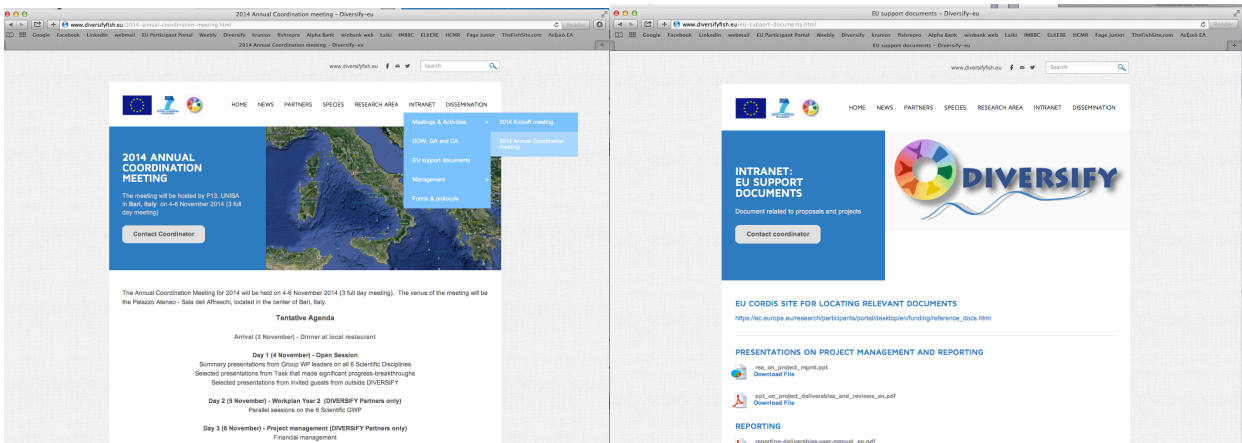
2014 Annual Coordination meeting – Diversify-eu

www.diversifyfish.eu/2014-annual-coordination-meeting.html

Reader

Google Facebook LinkedIn webmail EU Participant Portal Weebly Diversify kranos fishrepro Alpha Bank winbank web Laiki IMBBC ELKEBE HCMR Fage Junior TheFishSite.com

2014 Annual Coordination meeting – Diversify-eu

www.diversifyfish.eu

Search

HOME NEWS PARTNERS SPECIES RESEARCH AREA INTRANET DISSEMINATION

Meetings & Activities

2014 Kickoff meeting

DOW, GA and CA

2014 Annual Coordination meeting

EU support documents

Management

Forms & protocols

2014 ANNUAL COORDINATION MEETING

The meeting will be hosted by P13. UNIBA in Bari, Italy on 4-6 November 2014 (3 full day meeting)

Contact Coordinator

The Annual Coordination Meeting for 2014 will be held on 4-6 November 2014 (3 full day meeting). The venue of the meeting will be the Palazzo Ateneo - Sala deli Affreschi, located in the center of Bari, Italy.

Tentative Agenda

Arrival (3 November) - Dinner at local restaurant

Day 1 (4 November) - Open Session
Summary presentations from Group WP leaders on all 6 Scientific Disciplines
Selected presentations from Task that made significant progress-breakthroughs
Selected presentations from invited guests from outside DIVERSIFY

Day 2 (5 November) - Workplan Year 2 (DIVERSIFY Partners only)
Parallel sessions on the 6 Scientific GWP

Day 3 (6 November) - Project management (DIVERSIFY Partners only)
Financial management

EU support documents – Diversify-eu

www.diversifyfish.eu/eu-support-documents.html

Reader

Google Facebook LinkedIn webmail EU Participant Portal Weebly Diversify kranos fishrepro Alpha Bank winbank web Laiki IMBBC ELKEBE HCMR Fage Junior TheFishSite.com

www.diversifyfish.eu

Search

HOME NEWS PARTNERS SPECIES RESEARCH AREA INTRANET DISSEMINATION

INTRANET: EU SUPPORT DOCUMENTS

Document related to proposals and projects

Contact coordinator

DIVERSIFY

EU CORDIS SITE FOR LOCATING RELEVANT DOCUMENTS

https://ec.europa.eu/research/participants/portal/desktop/en/funding/reference_docs.html

PRESENTATIONS ON PROJECT MANAGEMENT AND REPORTING

res_on_project_mgmt.ppt
Download File

ppt_on_project_deliverables_and_reviews_en.pdf
Download File

REPORTING

reporting-deliverables-user-manual_en.pdf